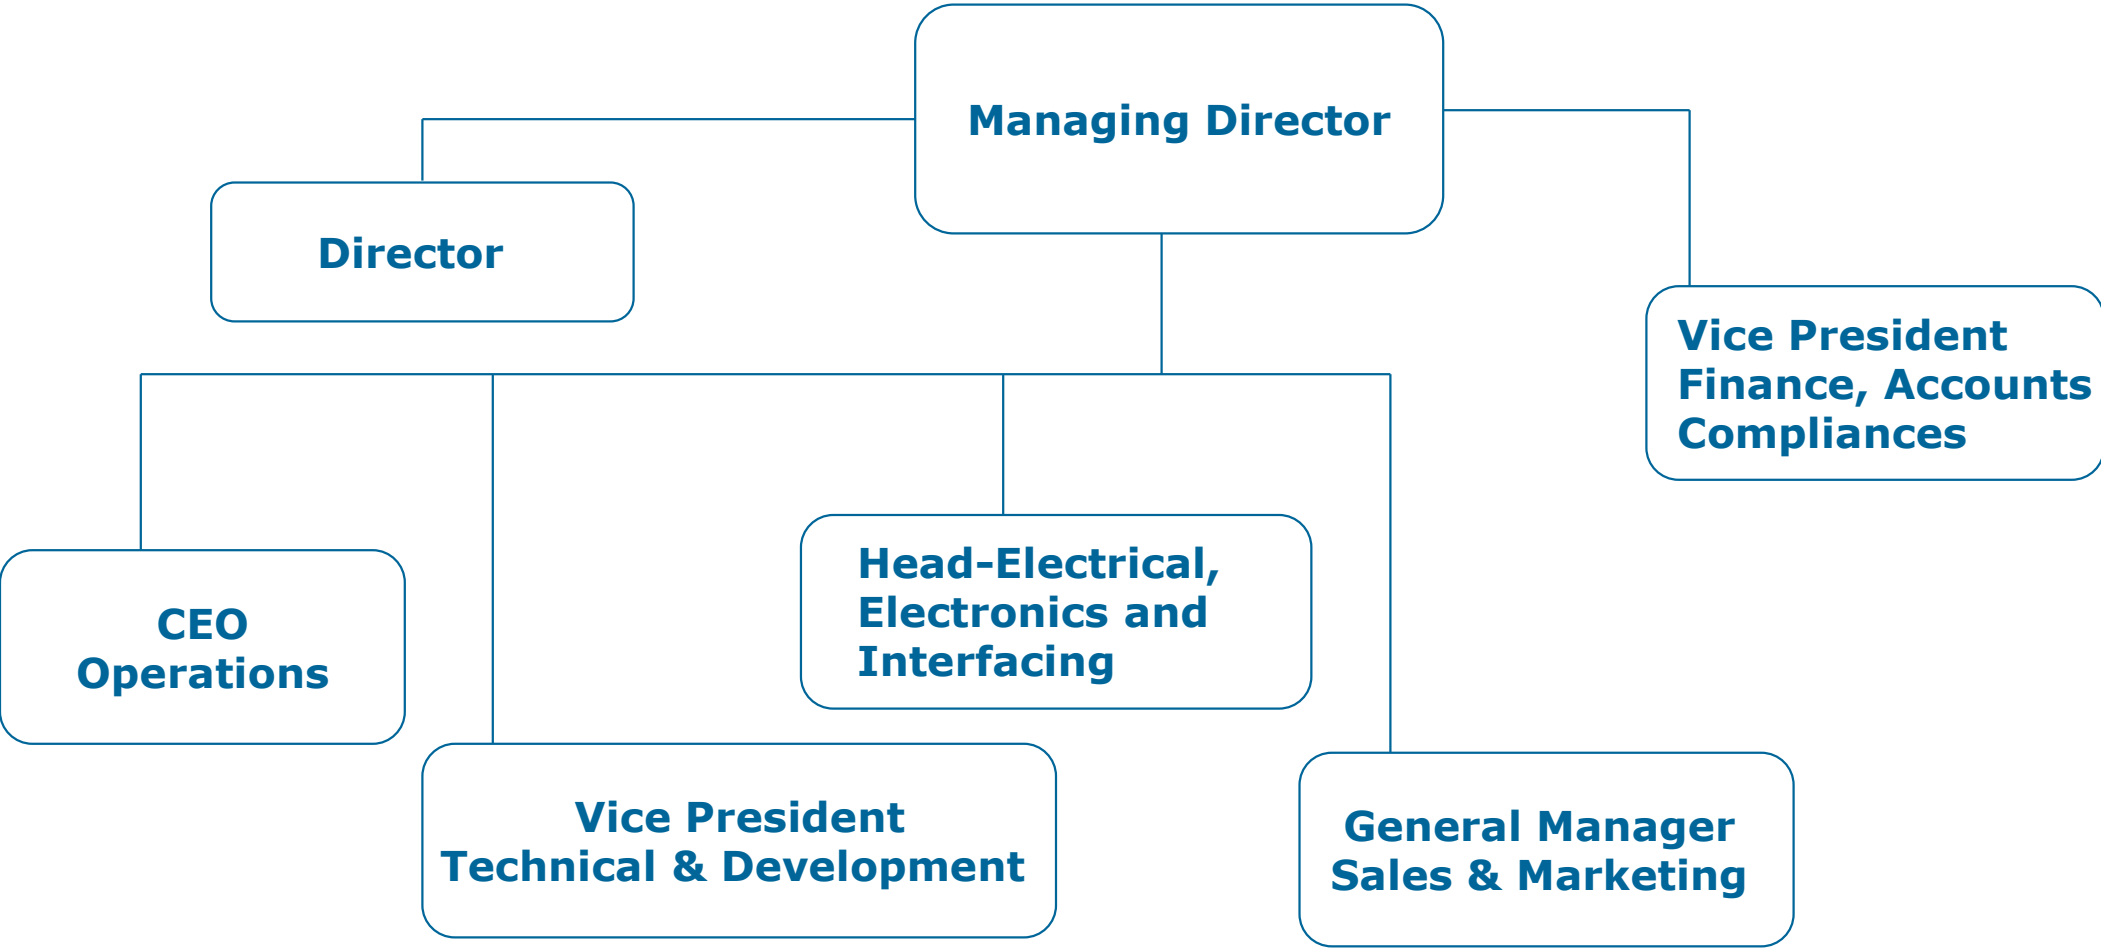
Managing Director

Director

Vice President
Finance, Accounts
Compliances

CEO
Operations

Head-Electrical,
Electronics and
Interfacing

Vice President
Technical & Development

General Manager
Sales & Marketing